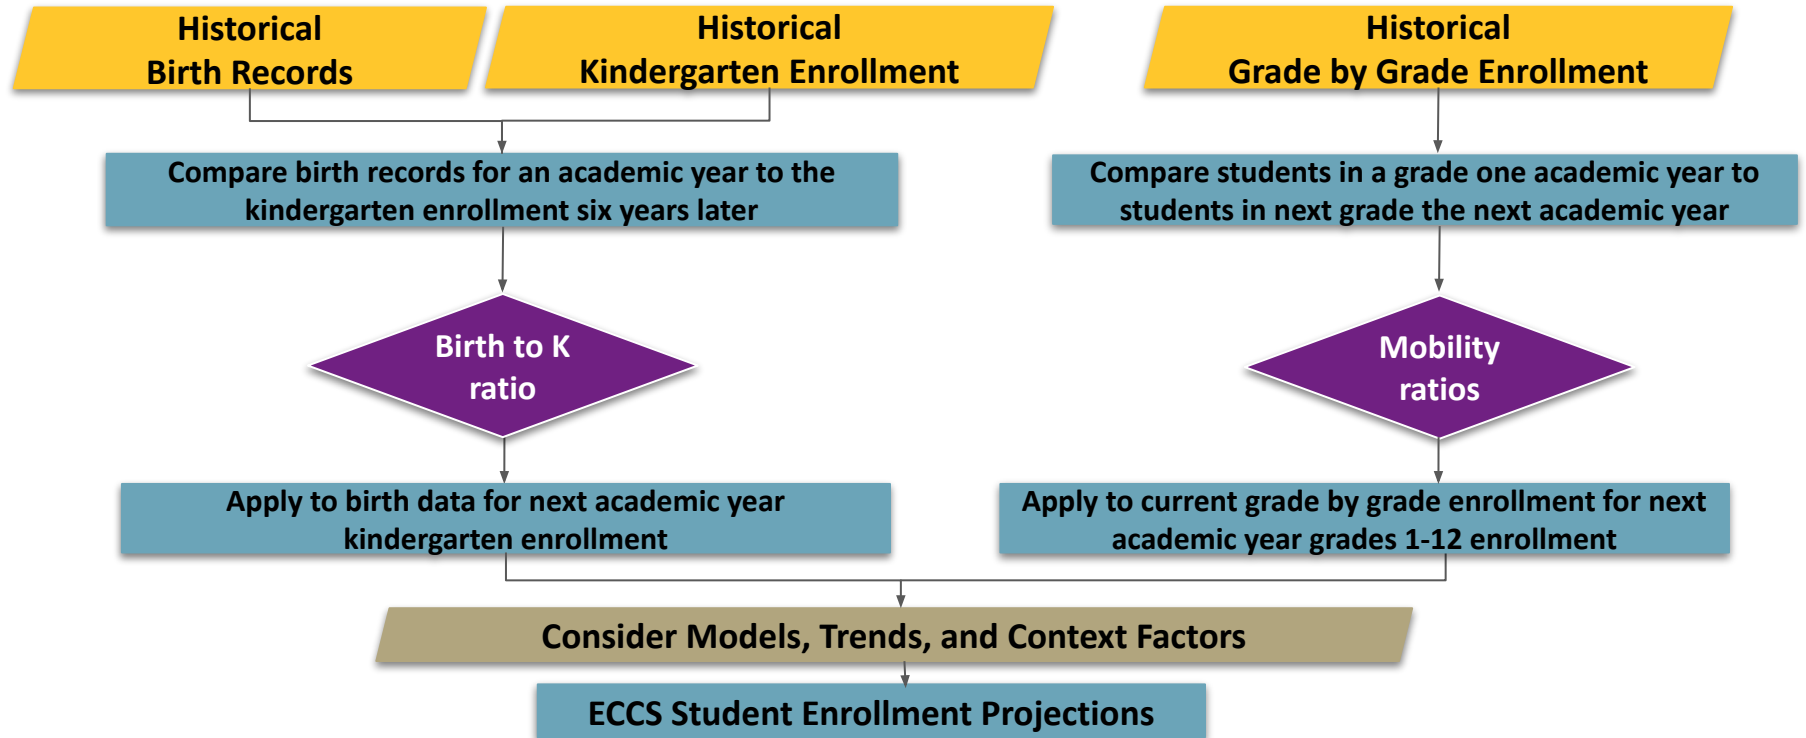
Historical
Birth Records

Historical
Kindergarten Enrollment

Historical
Grade by Grade Enrollment

Compare birth records for an academic year to the kindergarten enrollment six years later

Compare students in a grade one academic year to students in next grade the next academic year

Birth to K ratio

Mobility ratios

Apply to birth data for next academic year kindergarten enrollment

Apply to current grade by grade enrollment for next academic year grades 1-12 enrollment

Consider Models, Trends, and Context Factors

ECCS Student Enrollment Projections